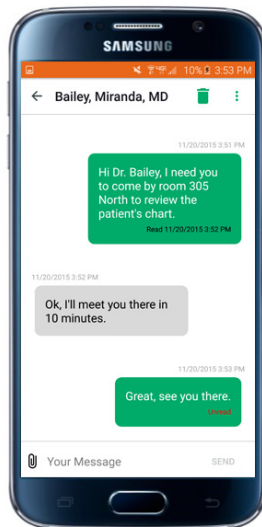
SAMSUNG

10% 3:53 PM

Bailey, Miranda, MD

11/20/2015 3:51 PM

Hi Dr. Bailey, I need you to come by room 305 North to review the patient's chart.

Read 11/20/2015 3:52 PM

11/20/2015 3:52 PM

Ok, I'll meet you there in 10 minutes.

11/20/2015 3:53 PM

Great, see you there.

Unread

Your Message

SEND